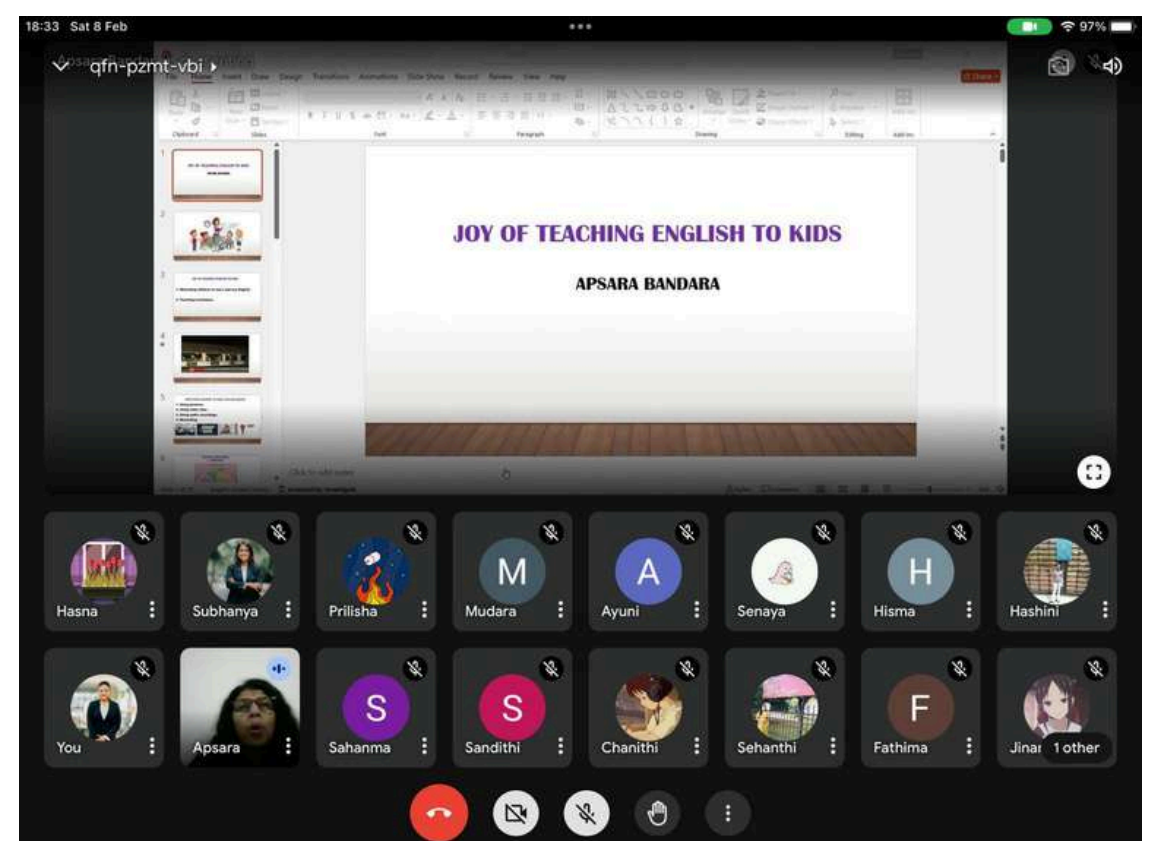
18:33 Sat 8 Feb

97%

qfn-pzmt-vbi

JOY OF TEACHING ENGLISH TO KIDS

APSARA BANDARA

Hasna
Subhanya
Prilisha
M
Mudara
A
Ayuni
Senaya
H
Hisma
Hashini

You
Apsara
S
Sahanma
S
Sandithi
Chanithi
Sehanthi
F
Fathima
Jinar
1 other